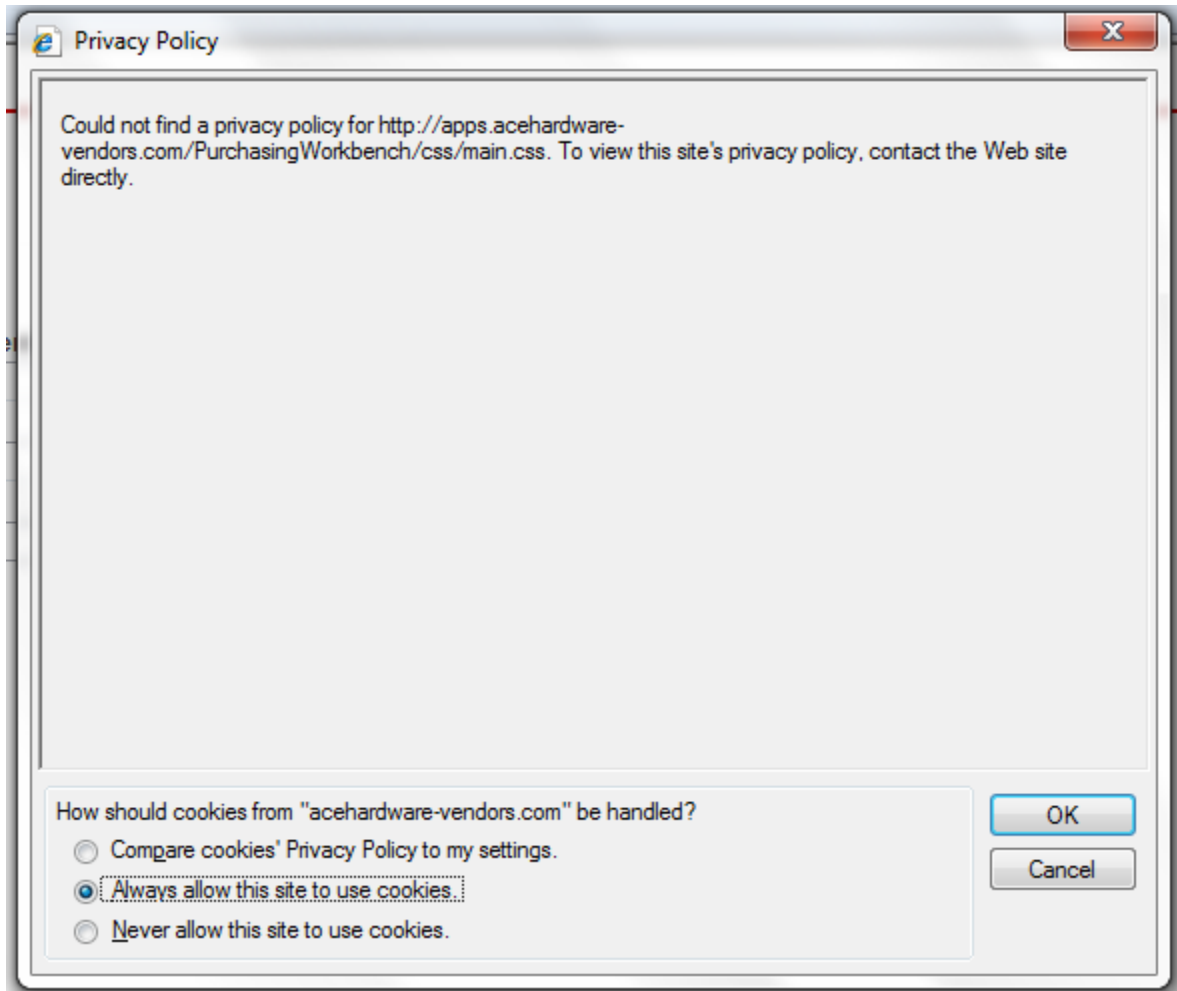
Privacy Policy

Could not find a privacy policy for http://apps.acehardware-vendors.com/PurchasingWorkbench/css/main.css. To view this site's privacy policy, contact the Web site directly.

How should cookies from "acehardware-vendors.com" be handled?

Compare cookies' Privacy Policy to my settings.

Always allow this site to use cookies.

Never allow this site to use cookies.

OK

Cancel